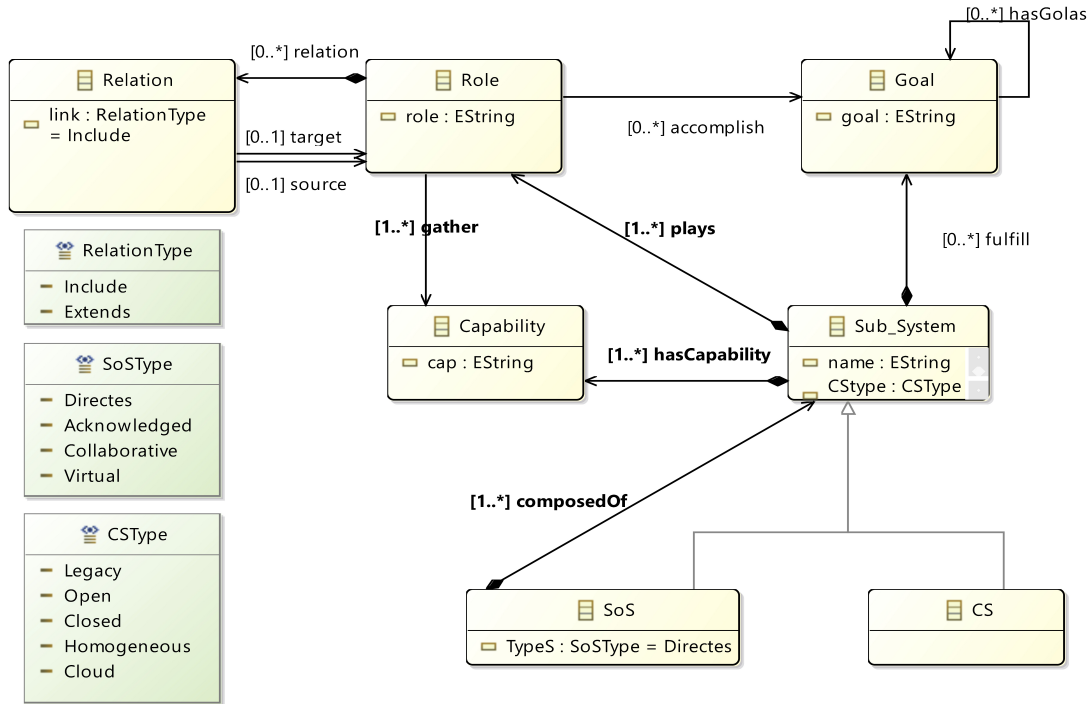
[0..*] hasGolas

[0..*] relation

Relation
link : RelationType = Include

Role
role : EString

Goal
goal : EString

[0..1] target
[0..1] source

[0..*] accomplish

[1..*] gather

[1..*] plays

[0..*] fulfill

RelationType
Include
Extends

Capability
cap : EString

[1..*] hasCapability

Sub_System
name : EString
CStype : CSType

SoSType
Directes
Acknowledged
Collaborative
Virtual

[1..*] composedOf

CSType
Legacy
Open
Closed
Homogeneous
Cloud

SoS
TypeS : SoSType = Directes

CS